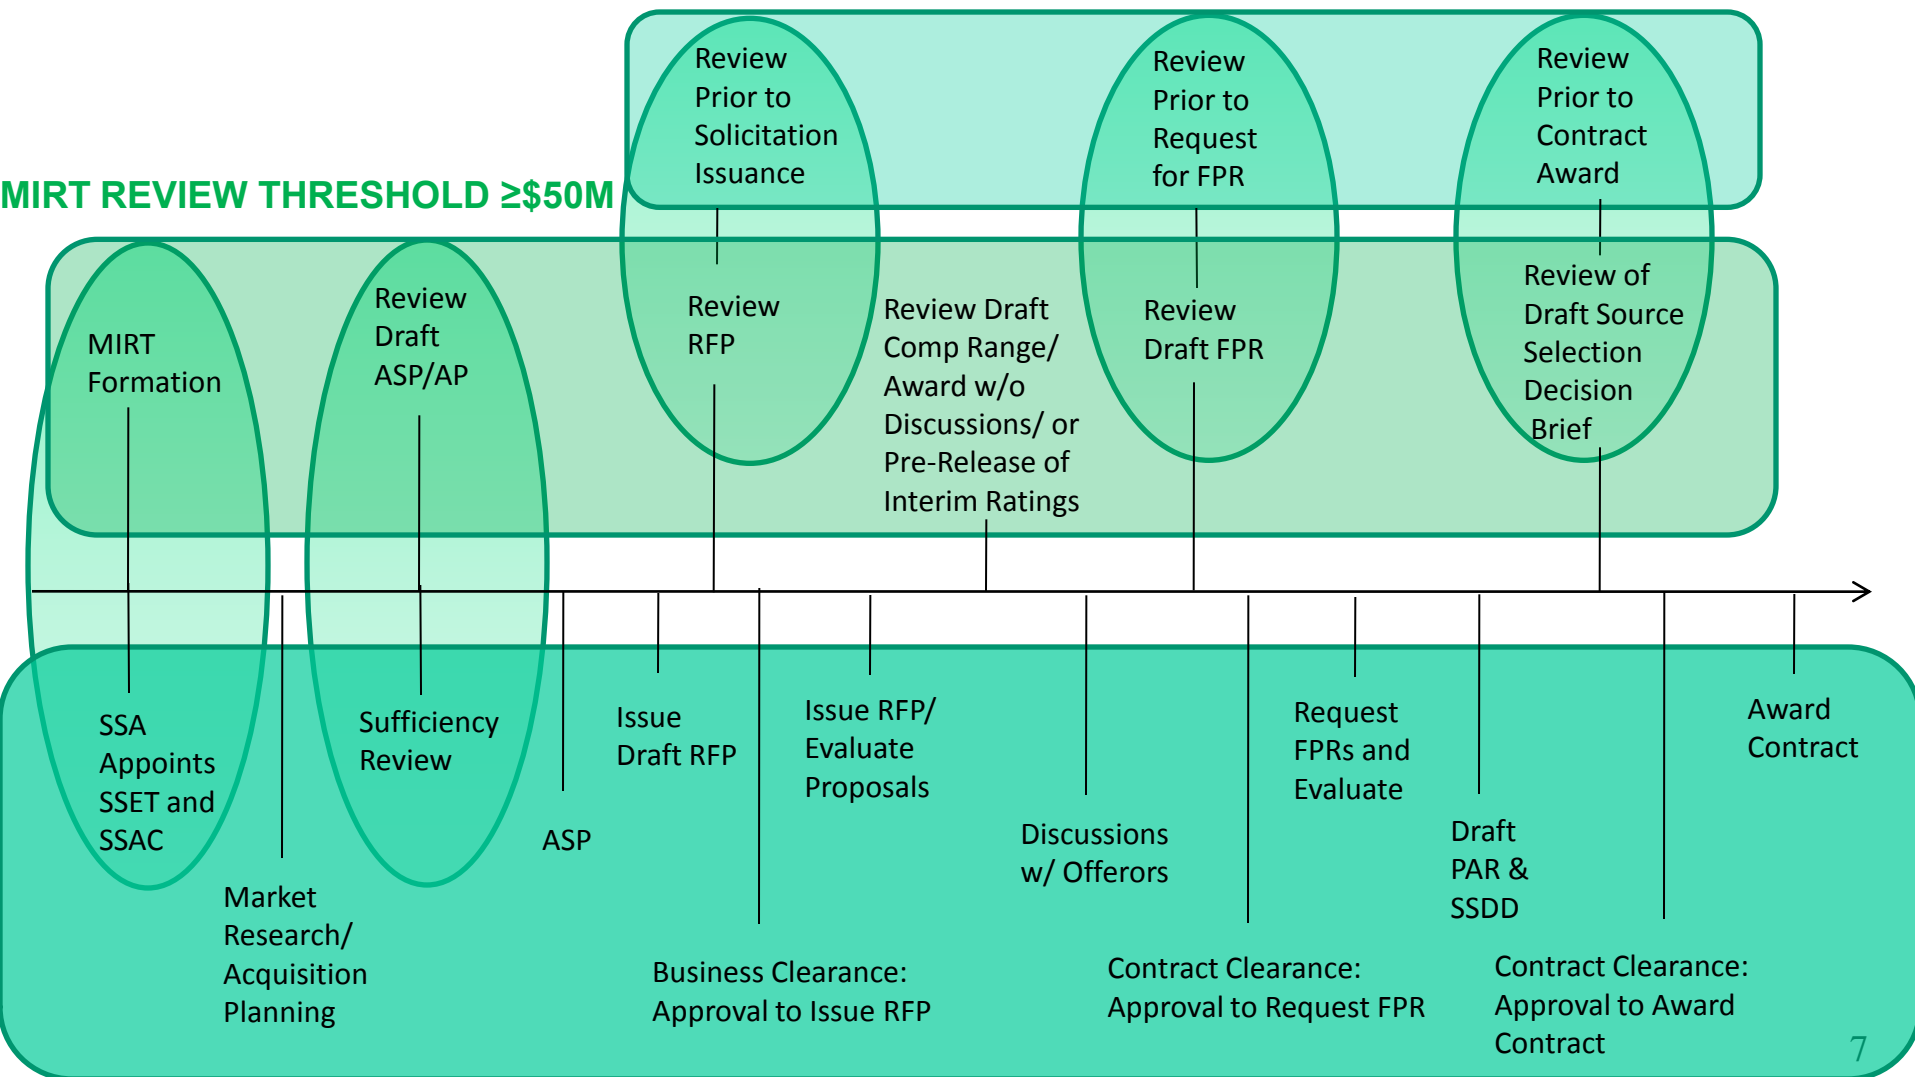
Review Prior to Solicitation Issuance

Review Prior to Request for FPR

Review Prior to Contract Award

MIRT REVIEW THRESHOLD ≥$50M

MIRT Formation

Review Draft ASP/AP

Review RFP

Review Draft Comp Range/ Award w/o Discussions/ or Pre-Release of Interim Ratings

Review Draft FPR

Review of Draft Source Selection Decision Brief

SSA Appoints SSET and SSAC

Market Research/ Acquisition Planning

Sufficiency Review

ASP

Issue Draft RFP

Business Clearance: Approval to Issue RFP

Issue RFP/ Evaluate Proposals

Discussions w/ Offerors

Contract Clearance: Approval to Request FPR

Request FPRs and Evaluate

Draft PAR & SSDD

Contract Clearance: Approval to Award Contract

Award Contract

7